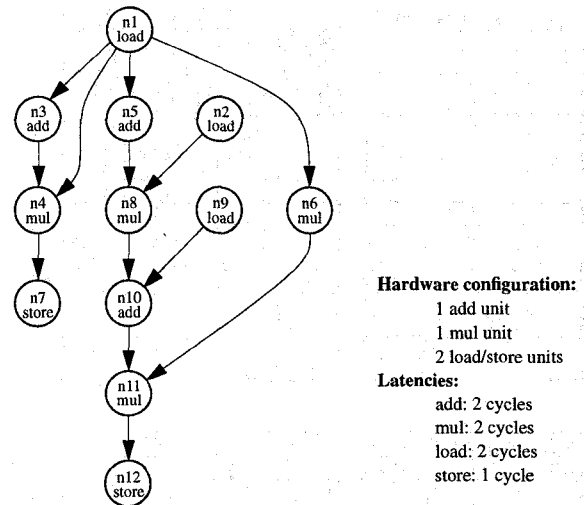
n1
load

n3
add

n5
add

n2
load

n4
mul

n8
mul

n9
load

n6
mul

n7
store

n10
add

n11
mul

n12
store

**Hardware configuration:**
1 add unit
1 mul unit
2 load/store units
**Latencies:**
add: 2 cycles
mul: 2 cycles
load: 2 cycles
store: 1 cycle